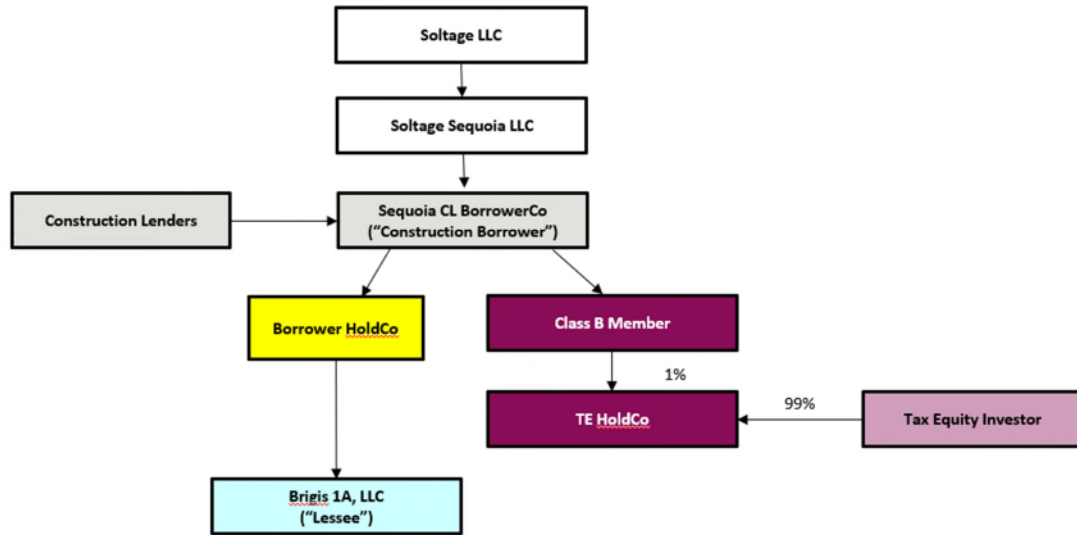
Soltage LLC

Soltage Sequoia LLC

Construction Lenders

Sequoia CL BorrowerCo ("Construction Borrower")

Borrower HoldCo

Class B Member

1%

TE HoldCo

99%

Tax Equity Investor

Brigis 1A, LLC ("Lessee")